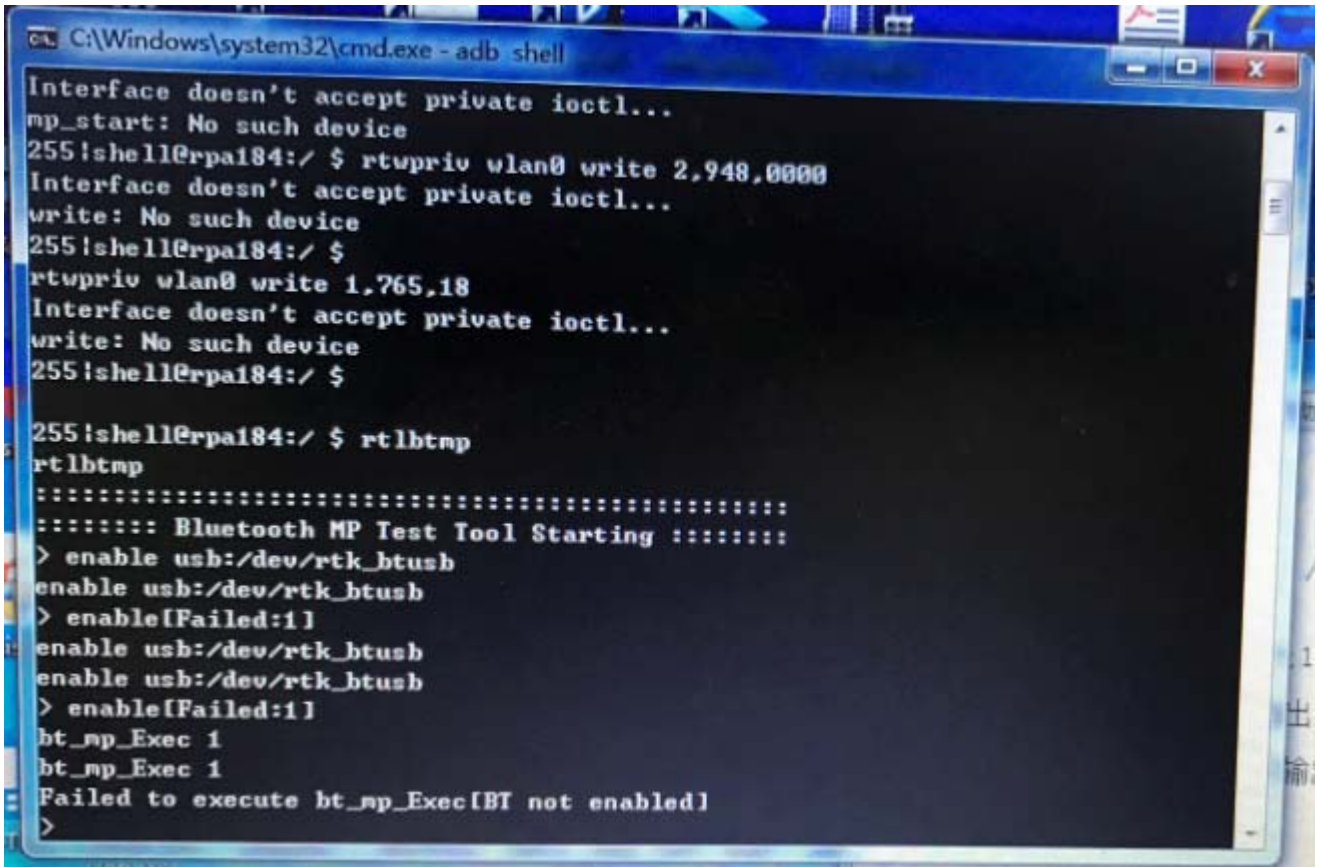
C:\Windows\system32\cmd.exe - adb shell

Interface doesn't accept private ioctl...
mp_start: No such device
255|shell@rpa184:/ $ rtwpriv wlan0 write 2,948,0000
Interface doesn't accept private ioctl...
write: No such device
255|shell@rpa184:/ $
rtwpriv wlan0 write 1,765,18
Interface doesn't accept private ioctl...
write: No such device
255|shell@rpa184:/ $

255|shell@rpa184:/ $ rtlbtmp
rtlbtmp
::::::::::::::::::::::::::::::::::::::::::::::::
:::::::: Bluetooth MP Test Tool Starting ::::::::
> enable usb:/dev/rtk_btusb
enable usb:/dev/rtk_btusb
> enable[Failed:1]
enable usb:/dev/rtk_btusb
enable usb:/dev/rtk_btusb
> enable[Failed:1]
bt_mp_Exec 1
bt_mp_Exec 1
Failed to execute bt_mp_Exec[BT not enabled]
>